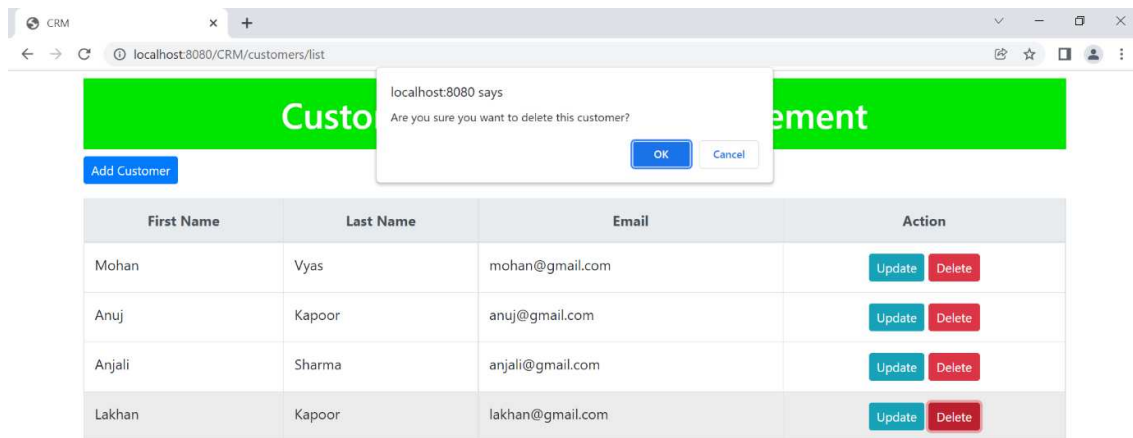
CRM
localhost:8080/CRM/customers/list

Custo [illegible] ement

localhost:8080 says
Are you sure you want to delete this customer?
OK Cancel

Add Customer

| First Name | Last Name | Email | Action |
|---|---|---|---|
| Mohan | Vyas | mohan@gmail.com | Update Delete |
| Anuj | Kapoor | anuj@gmail.com | Update Delete |
| Anjali | Sharma | anjali@gmail.com | Update Delete |
| Lakhan | Kapoor | lakhan@gmail.com | Update Delete |